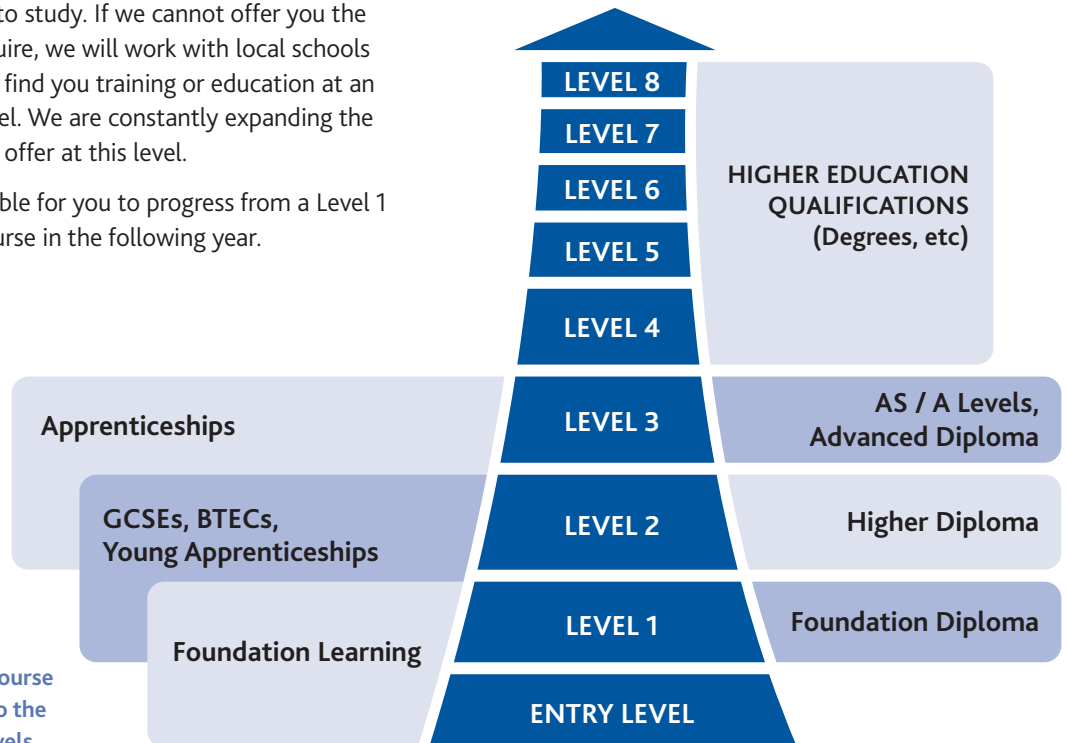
to study. If we cannot offer you the uire, we will work with local schools find you training or education at an el. We are constantly expanding the offer at this level.

ble for you to progress from a Level 1 urse in the following year.

LEVEL 8
LEVEL 7
LEVEL 6
LEVEL 5
LEVEL 4

HIGHER EDUCATION QUALIFICATIONS (Degrees, etc)

Apprenticeships

LEVEL 3

AS / A Levels, Advanced Diploma

GCSEs, BTECs, Young Apprenticeships

LEVEL 2

Higher Diploma

LEVEL 1

Foundation Diploma

Foundation Learning

ENTRY LEVEL

ourse
o the
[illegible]